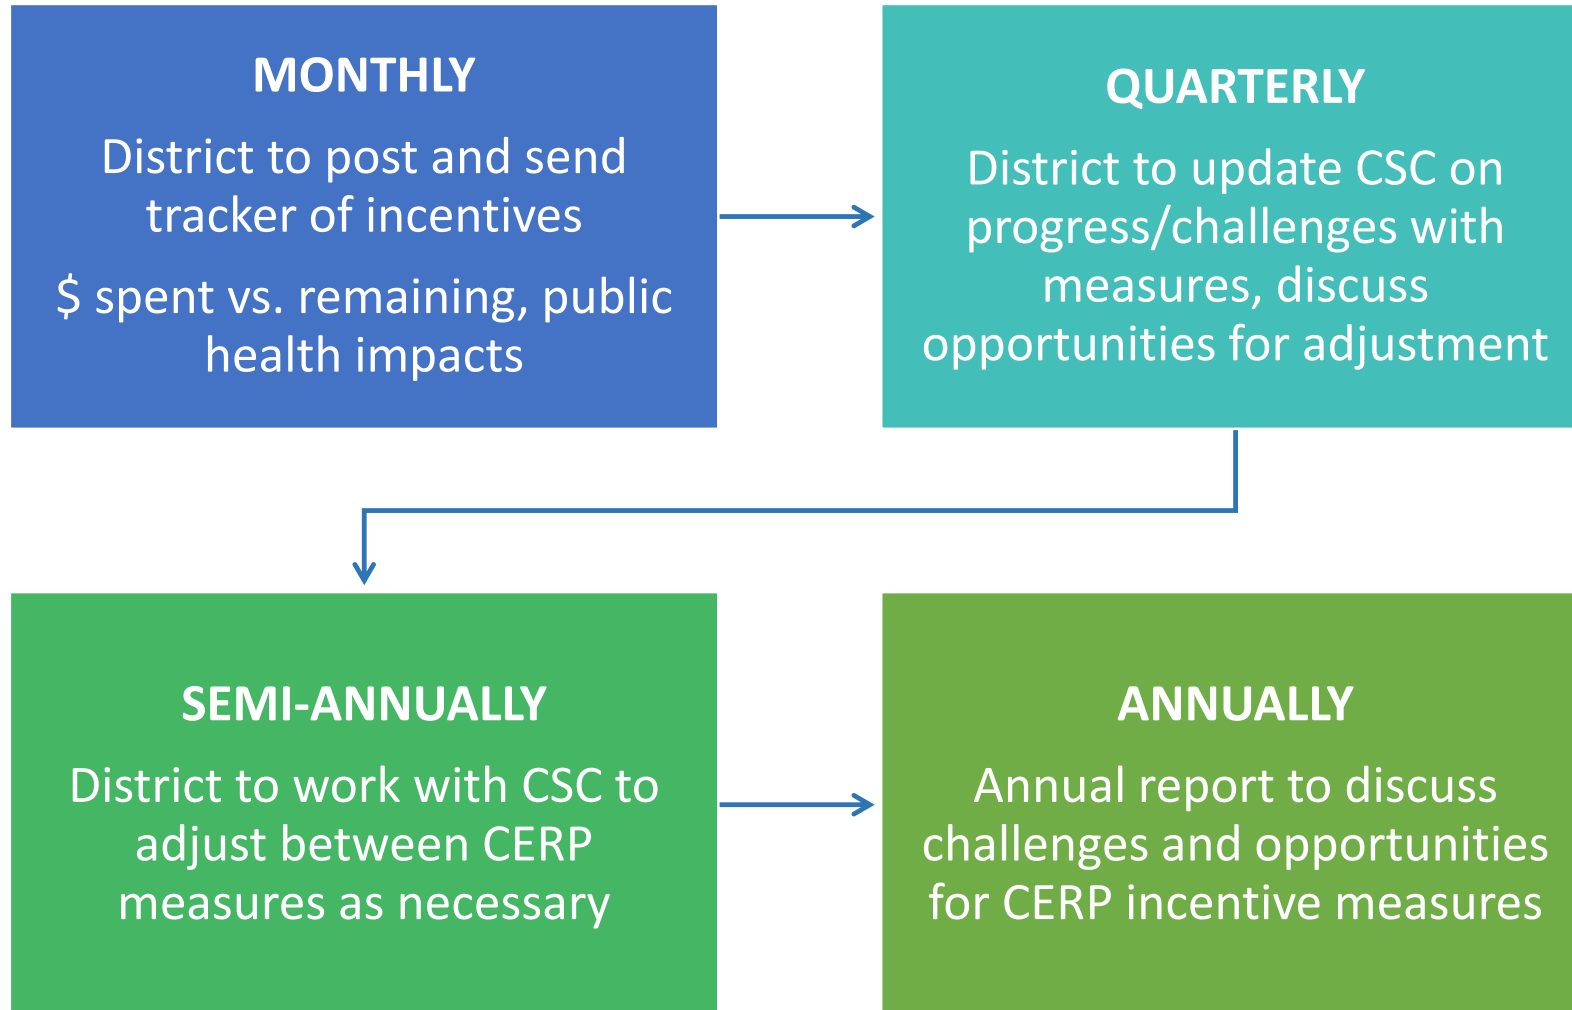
MONTHLY

District to post and send tracker of incentives

\$ spent vs. remaining, public health impacts

QUARTERLY

District to update CSC on progress/challenges with measures, discuss opportunities for adjustment

SEMI-ANNUALLY

District to work with CSC to adjust between CERP measures as necessary

ANNUALLY

Annual report to discuss challenges and opportunities for CERP incentive measures